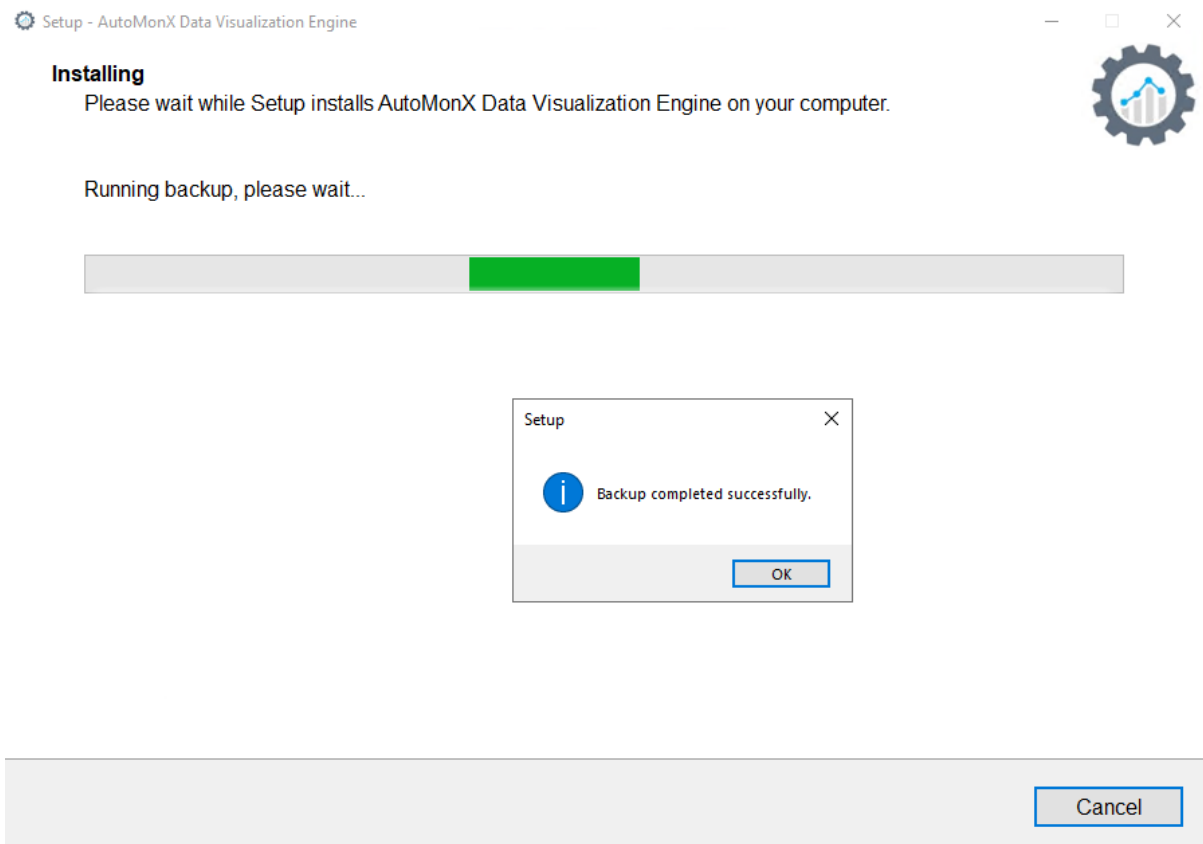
Setup - AutoMonX Data Visualization Engine

Installing

Please wait while Setup installs AutoMonX Data Visualization Engine on your computer.

Running backup, please wait...

Setup

Backup completed successfully.

OK

Cancel